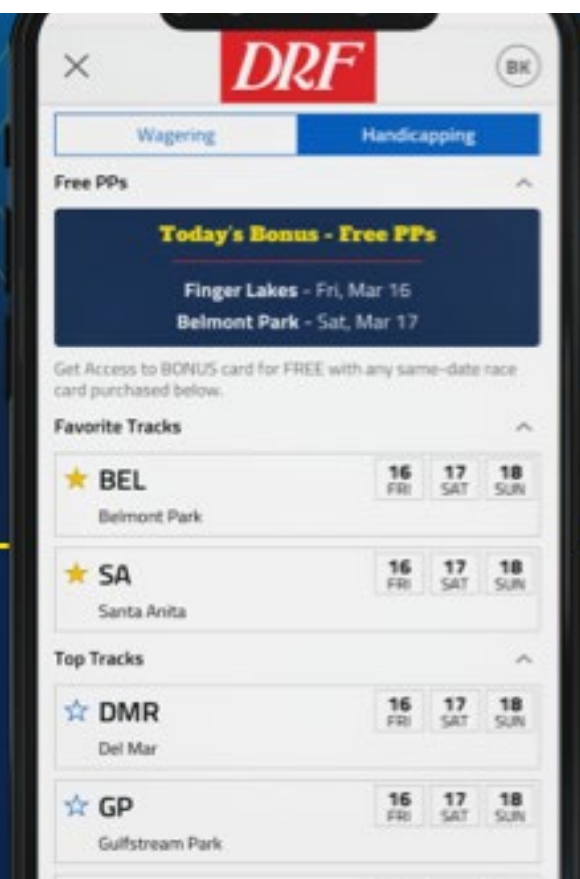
×
DRF
BK

Wagering
Handicapping

Free PPs

Today's Bonus - Free PPs

Finger Lakes - Fri, Mar 16
Belmont Park - Sat, Mar 17

Get Access to BONUS card for FREE with any same-date race card purchased below.

Favorite Tracks

★ BEL
Belmont Park
16 FRI
17 SAT
18 SUN

★ SA
Santa Anita
16 FRI
17 SAT
18 SUN

Top Tracks

☆ DMR
Del Mar
16 FRI
17 SAT
18 SUN

☆ GP
Gulfstream Park
16 FRI
17 SAT
18 SUN